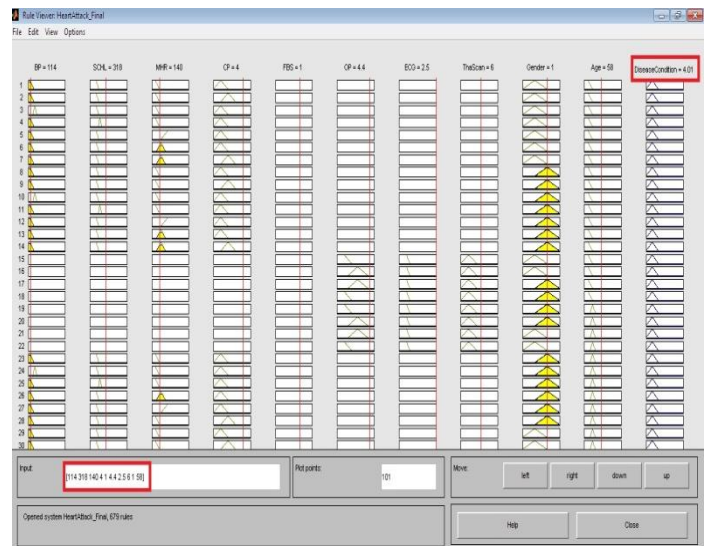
Rule Viewer: HeartAttack_Final

File Edit View Options

BP = 114 SCHL = 318 MHR = 140 CP = 4 FBS = 1 OP = 4.4 ECG = 2.5 ThalScan = 6 Gender = 1 Age = 58 DiseaseCondition = 4.01

1
2
3
4
5
6
7
8
9
10
11
12
13
14
15
16
17
18
19
20
21
22
23
24
25
26
27
28
29
30

Input: [114 318 140 4 1 4.4 2.5 6 1 58]

Plot points: 101

Move: left right down up

Opened system HeartAttack_Final, 679 rules

Help Close